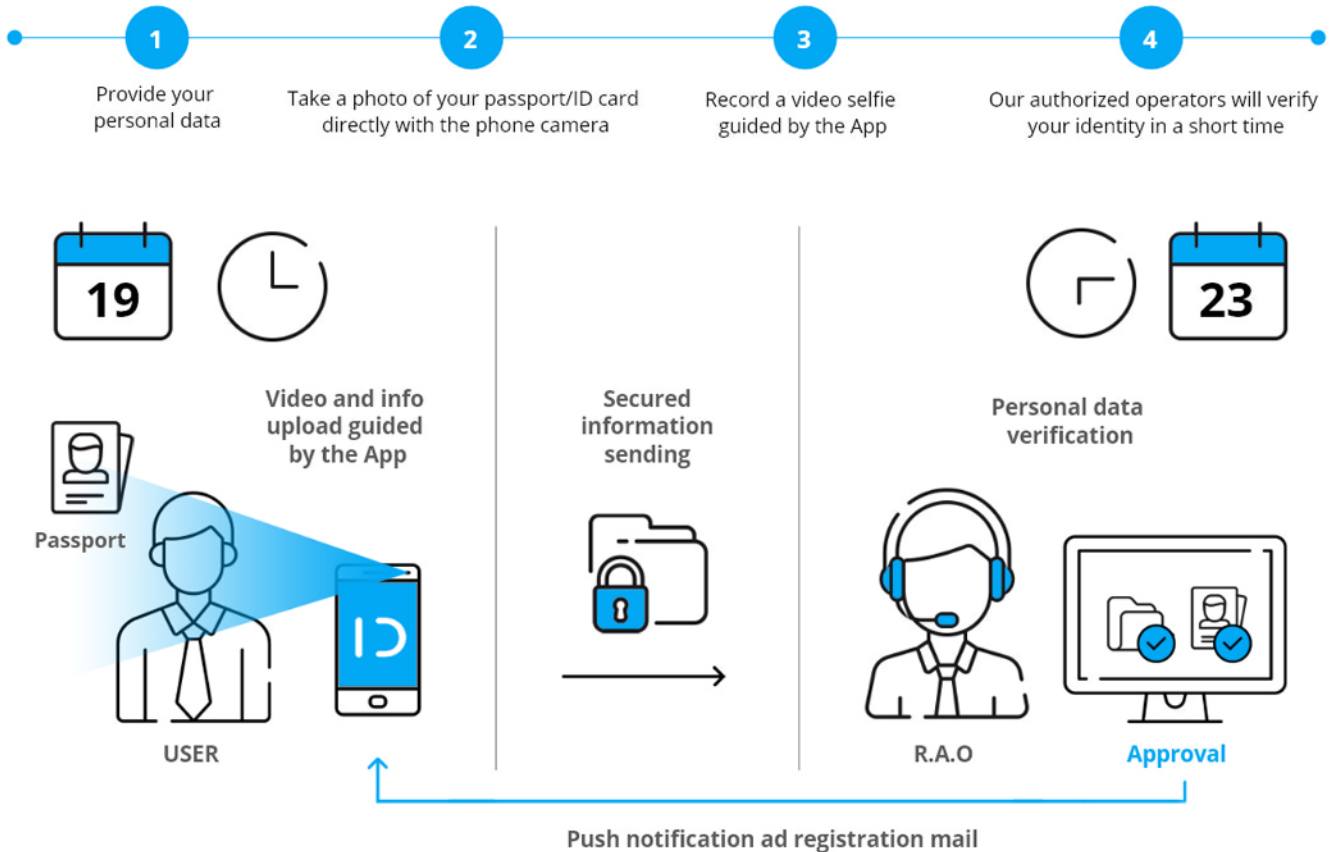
1

Provide your personal data

2

Take a photo of your passport/ID card directly with the phone camera

3

Record a video selfie guided by the App

4

Our authorized operators will verify your identity in a short time

19

23

Video and info upload guided by the App

Passport

ID

USER

Secured information sending

Personal data verification

R.A.O

Approval

Push notification ad registration mail